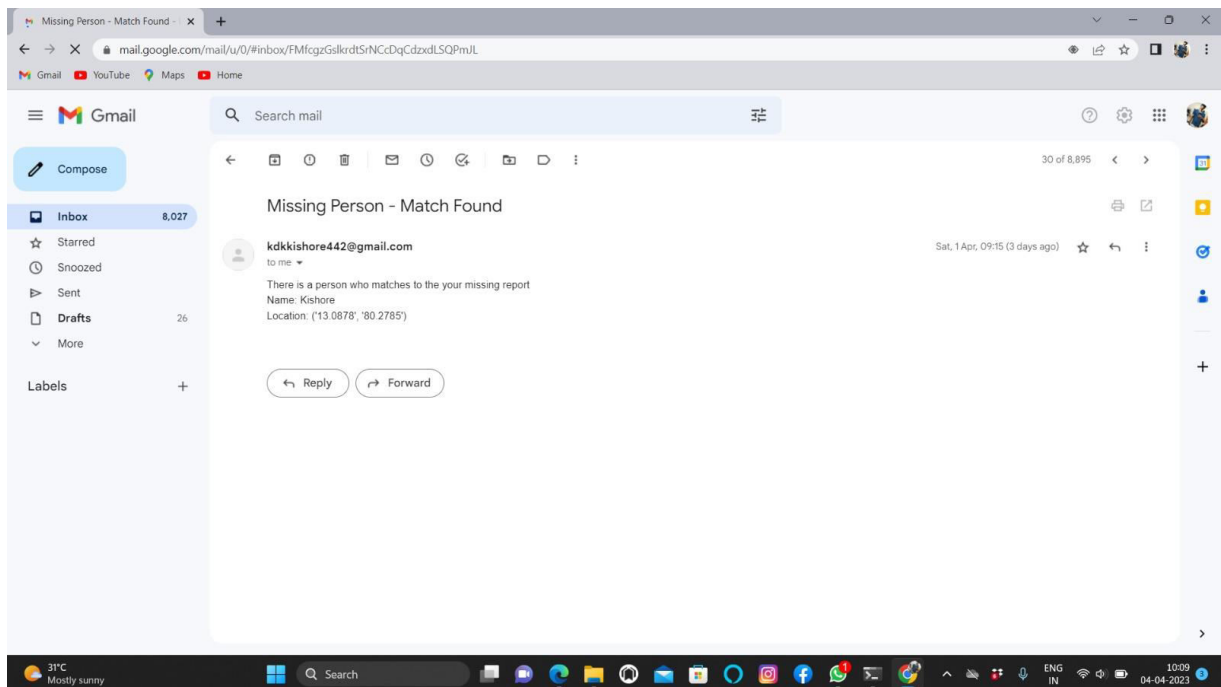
Missing Person - Match Found -

mail.google.com/mail/u/0/#inbox/FMfcgzGslkrdtSrNCcDqCdzxdLSQPmJL

Gmail YouTube Maps Home

Gmail

Search mail

Compose

Inbox 8,027
Starred
Snoozed
Sent
Drafts 26
More

Labels +

30 of 8,895

Missing Person - Match Found

kdkkishore442@gmail.com
to me

Sat, 1 Apr, 09:15 (3 days ago)

There is a person who matches to the your missing report
Name: Kishore
Location: ('13.0878', '80.2785')

Reply Forward

31°C
Mostly sunny

Search

ENG
IN

10:09
04-04-2023